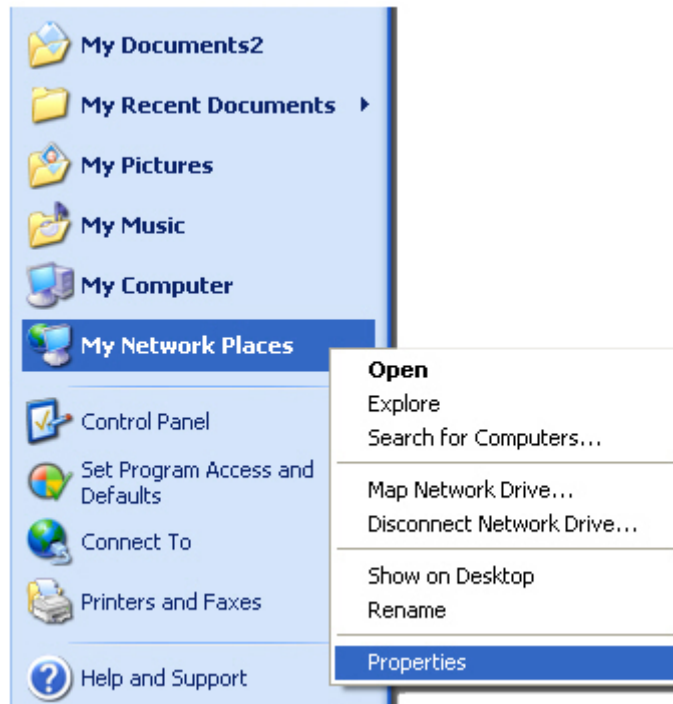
My Documents2
My Recent Documents
My Pictures
My Music
My Computer
My Network Places
Control Panel
Set Program Access and Defaults
Connect To
Printers and Faxes
Help and Support

Open
Explore
Search for Computers...
Map Network Drive...
Disconnect Network Drive...
Show on Desktop
Rename
Properties